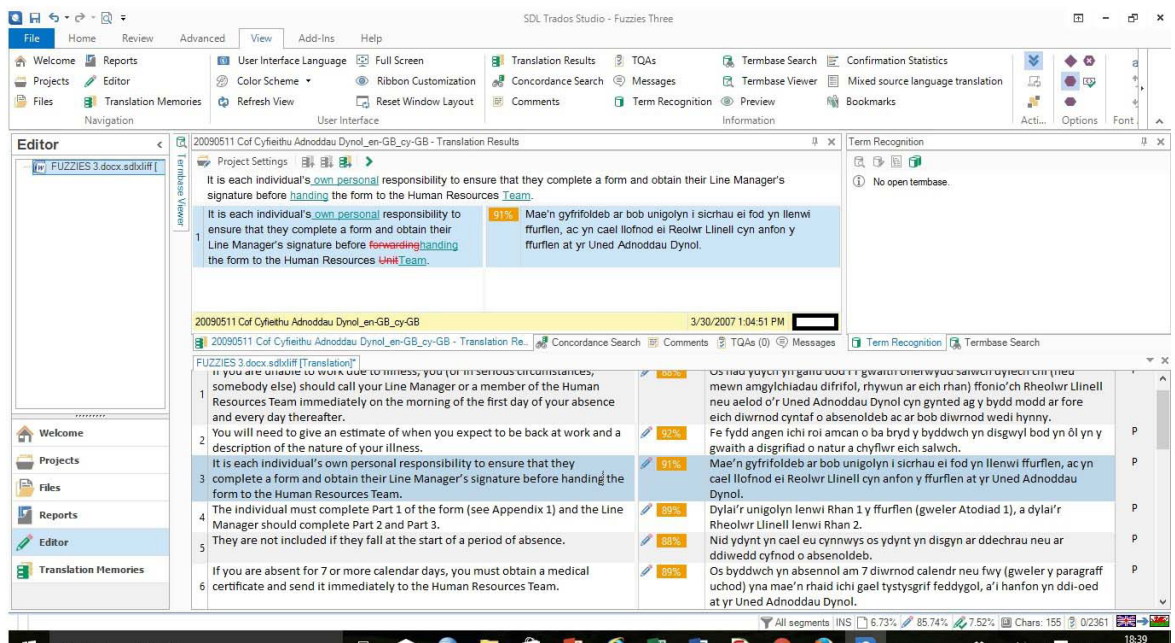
SDL Trados Studio - Fuzzies Three

File Home Review Advanced View Add-Ins Help

Welcome Reports Projects Editor Files Translation Memories
Navigation
User Interface Language Full Screen Color Scheme Ribbon Customization Refresh View Reset Window Layout
User Interface
Translation Results TQAs Termbase Search Confirmation Statistics Concordance Search Messages Termbase Viewer Mixed source language translation Comments Term Recognition Preview Bookmarks
Information
Acti... Options Font

Editor
FUZZIES 3.docx.sdlxliff [

20090511 Cof Cyfieithu Adnoddau Dynol_en-GB_cy-GB - Translation Results
Project Settings
It is each individual's own personal responsibility to ensure that they complete a form and obtain their Line Manager's signature before handing the form to the Human Resources Team.

It is each individual's own personal responsibility to ensure that they complete a form and obtain their Line Manager's signature before forwardinghanding the form to the Human Resources UnitTeam.
91%
Mae'n gyfrifoldeb ar bob unigolyn i sicrhau ei fod yn llenwi ffurflen, ac yn cael llofnod ei Reolwr Llinell cyn anfon y ffurflen at yr Uned Adnoddau Dynol.

20090511 Cof Cyfieithu Adnoddau Dynol_en-GB_cy-GB 3/30/2007 1:04:51 PM

20090511 Cof Cyfieithu Adnoddau Dynol_en-GB_cy-GB - Translation Re... Concordance Search Comments TQAs (0) Messages

Term Recognition
No open termbase.
Term Recognition Termbase Search

FUZZIES 3.docx.sdlxliff [Translation]*

| | Source | | Target | |
|---|---|---|---|---|
| 1 | If you are unable to work due to illness, you (or in serious circumstances, somebody else) should call your Line Manager or a member of the Human Resources Team immediately on the morning of the first day of your absence and every day thereafter. | 88% | Os nad ydych yn gallu dod i'r gwaith oherwydd salwch dylech chi (neu mewn amgylchiadau difrifol, rhywun ar eich rhan) ffonio'ch Rheolwr Llinell neu aelod o'r Uned Adnoddau Dynol cyn gynted ag y bydd modd ar fore eich diwrnod cyntaf o absenoldeb ac ar bob diwrnod wedi hynny. | |
| 2 | You will need to give an estimate of when you expect to be back at work and a description of the nature of your illness. | 92% | Fe fydd angen ichi roi amcan o ba bryd y byddwch yn disgwyl bod yn ôl yn y gwaith a disgrifiad o natur a chyflwr eich salwch. | P |
| 3 | It is each individual's own personal responsibility to ensure that they complete a form and obtain their Line Manager's signature before handing the form to the Human Resources Team. | 91% | Mae'n gyfrifoldeb ar bob unigolyn i sicrhau ei fod yn llenwi ffurflen, ac yn cael llofnod ei Reolwr Llinell cyn anfon y ffurflen at yr Uned Adnoddau Dynol. | P |
| 4 | The individual must complete Part 1 of the form (see Appendix 1) and the Line Manager should complete Part 2 and Part 3. | 89% | Dylai'r unigolyn lenwi Rhan 1 y ffurflen (gweler Atodiad 1), a dylai'r Rheolwr Llinell lenwi Rhan 2. | P |
| 5 | They are not included if they fall at the start of a period of absence. | 88% | Nid ydynt yn cael eu cynnwys os ydynt yn disgyn ar ddechrau neu ar ddiwedd cyfnod o absenoldeb. | P |
| 6 | If you are absent for 7 or more calendar days, you must obtain a medical certificate and send it immediately to the Human Resources Team. | 89% | Os byddwch yn absennol am 7 diwrnod calendr neu fwy (gweler y paragraff uchod) yna mae'n rhaid ichi gael tystysgrif feddygol, a'i hanfon yn ddi-oed at yr Uned Adnoddau Dynol. | P |

Welcome
Projects
Files
Reports
Editor
Translation Memories

All segments INS 6.73% 85.74% 7.52% Chars: 155 0/2361
18:39